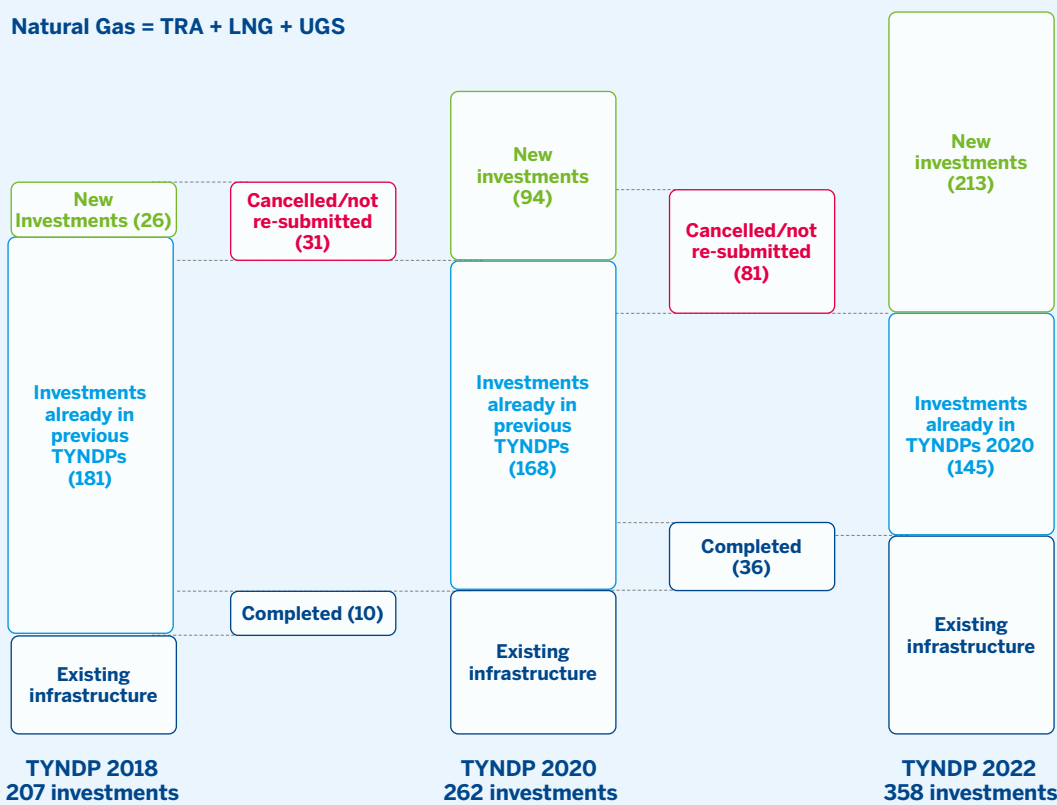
Natural Gas = TRA + LNG + UGS

New Investments (26)

Investments already in previous TYNDPs (181)

Existing infrastructure

Cancelled/not re-submitted (31)

Completed (10)

New investments (94)

Investments already in previous TYNDPs (168)

Existing infrastructure

Cancelled/not re-submitted (81)

Completed (36)

New investments (213)

Investments already in TYNDPs 2020 (145)

Existing infrastructure

TYNDP 2018
207 investments

TYNDP 2020
262 investments

TYNDP 2022
358 investments